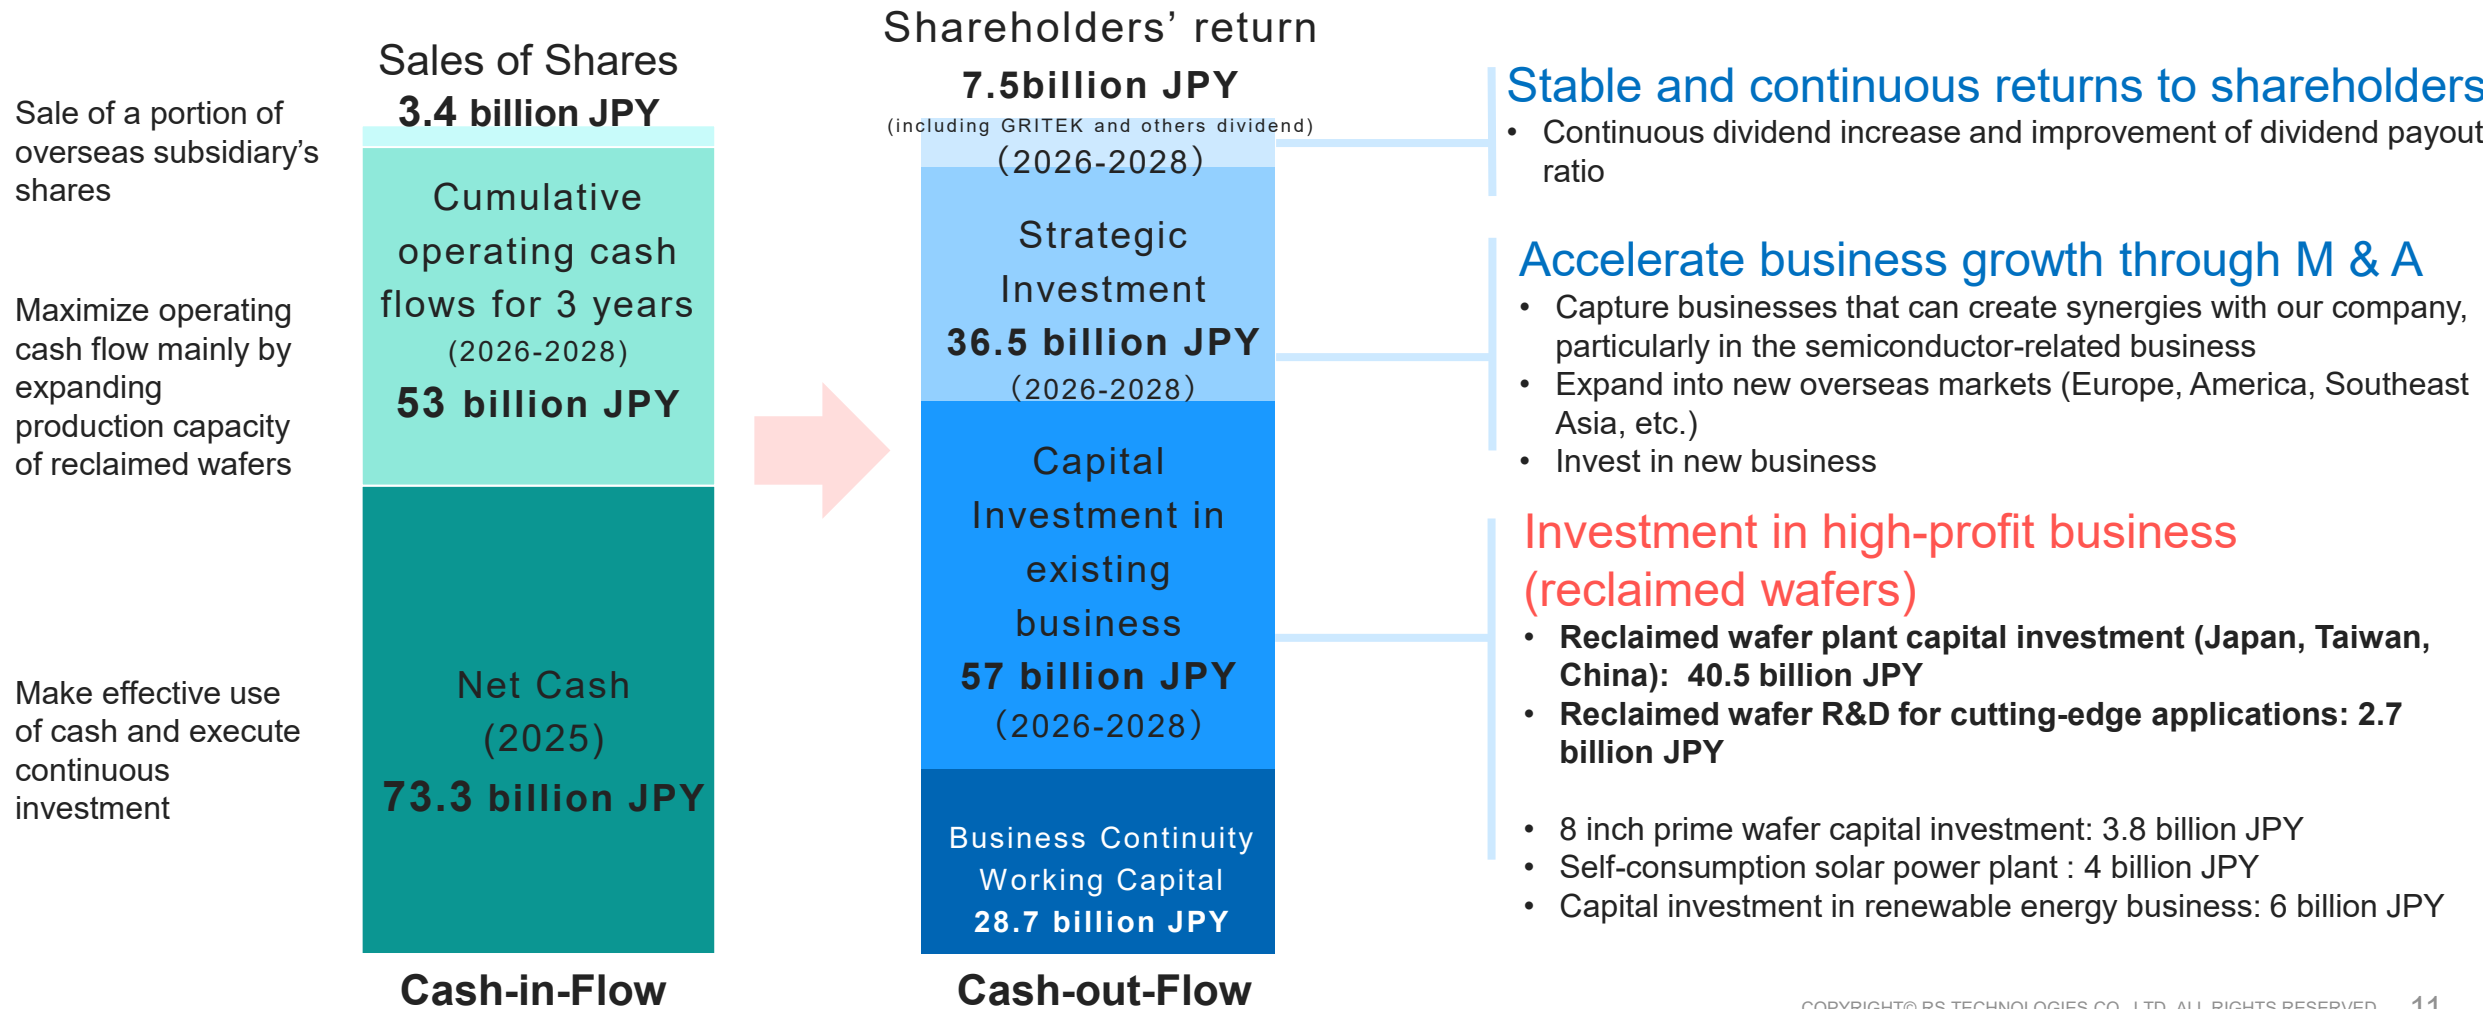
Sale of a portion of overseas subsidiary's shares

Maximize operating cash flow mainly by expanding production capacity of reclaimed wafers

Make effective use of cash and execute continuous investment

Sales of Shares
3.4 billion JPY

Cumulative operating cash flows for 3 years
(2026-2028)
53 billion JPY

Net Cash
(2025)
73.3 billion JPY

Cash-in-Flow

Shareholders' return
7.5billion JPY
(including GRITEK and others dividend)
(2026-2028)

Strategic Investment
36.5 billion JPY
(2026-2028)

Capital Investment in existing business
57 billion JPY
(2026-2028)

Business Continuity Working Capital
28.7 billion JPY

Cash-out-Flow

Stable and continuous returns to shareholders
• Continuous dividend increase and improvement of dividend payout ratio

Accelerate business growth through M & A
• Capture businesses that can create synergies with our company, particularly in the semiconductor-related business
• Expand into new overseas markets (Europe, America, Southeast Asia, etc.)
• Invest in new business

Investment in high-profit business (reclaimed wafers)
• Reclaimed wafer plant capital investment (Japan, Taiwan, China): 40.5 billion JPY
• Reclaimed wafer R&D for cutting-edge applications: 2.7 billion JPY

• 8 inch prime wafer capital investment: 3.8 billion JPY
• Self-consumption solar power plant : 4 billion JPY
• Capital investment in renewable energy business: 6 billion JPY

COPYRIGHT© RS TECHNOLOGIES CO., LTD. ALL RIGHTS RESERVED. 11